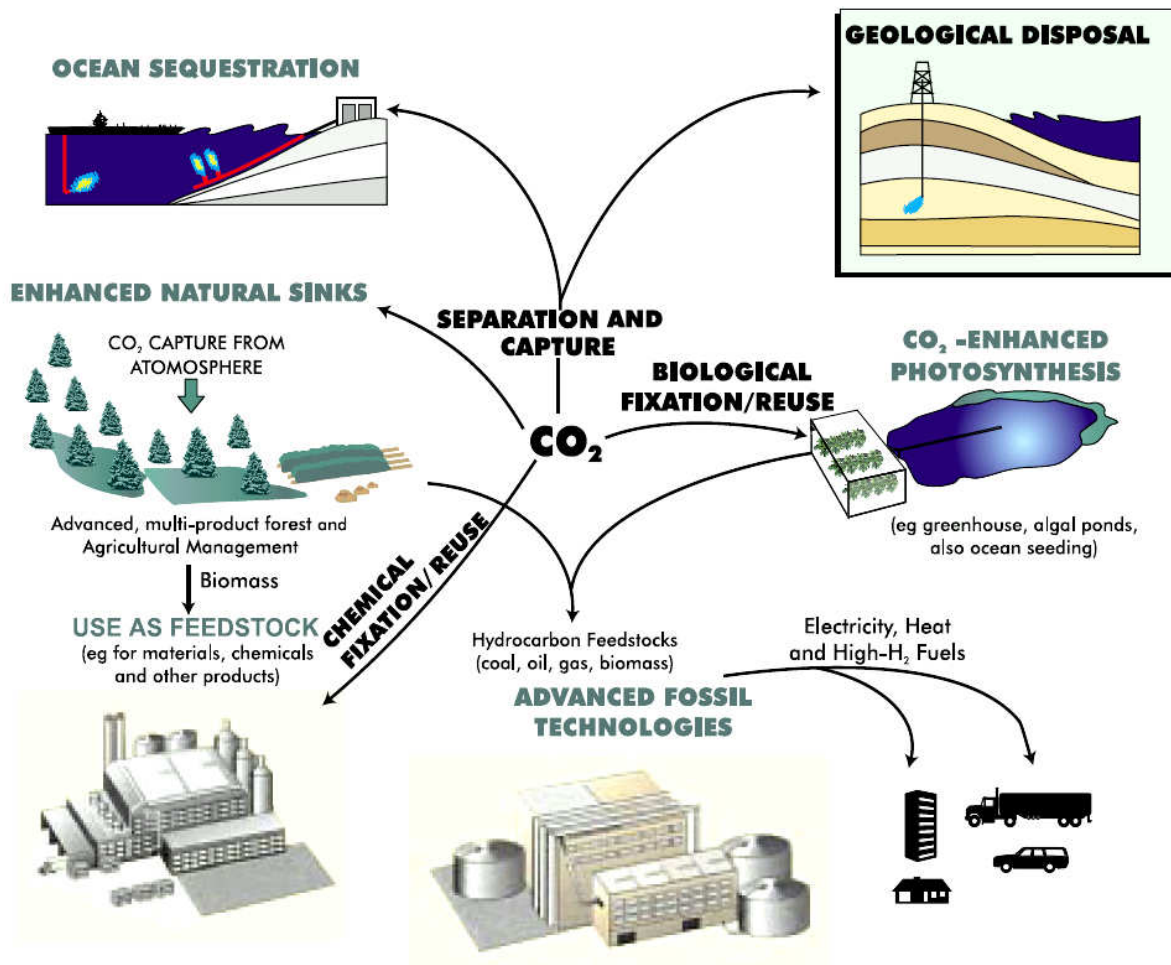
OCEAN SEQUESTRATION

GEOLOGICAL DISPOSAL

ENHANCED NATURAL SINKS

$CO_2$ CAPTURE FROM ATOMOSPHERE

SEPARATION AND CAPTURE

BIOLOGICAL FIXATION/REUSE

$CO_2$ -ENHANCED PHOTOSYNTHESIS

$CO_2$

Advanced, multi-product forest and Agricultural Management

(eg greenhouse, algal ponds, also ocean seeding)

Biomass

CHEMICAL FIXATION/REUSE

USE AS FEEDSTOCK

(eg for materials, chemicals and other products)

Hydrocarbon Feedstocks (coal, oil, gas, biomass)

Electricity, Heat and High-$H_2$ Fuels

ADVANCED FOSSIL TECHNOLOGIES